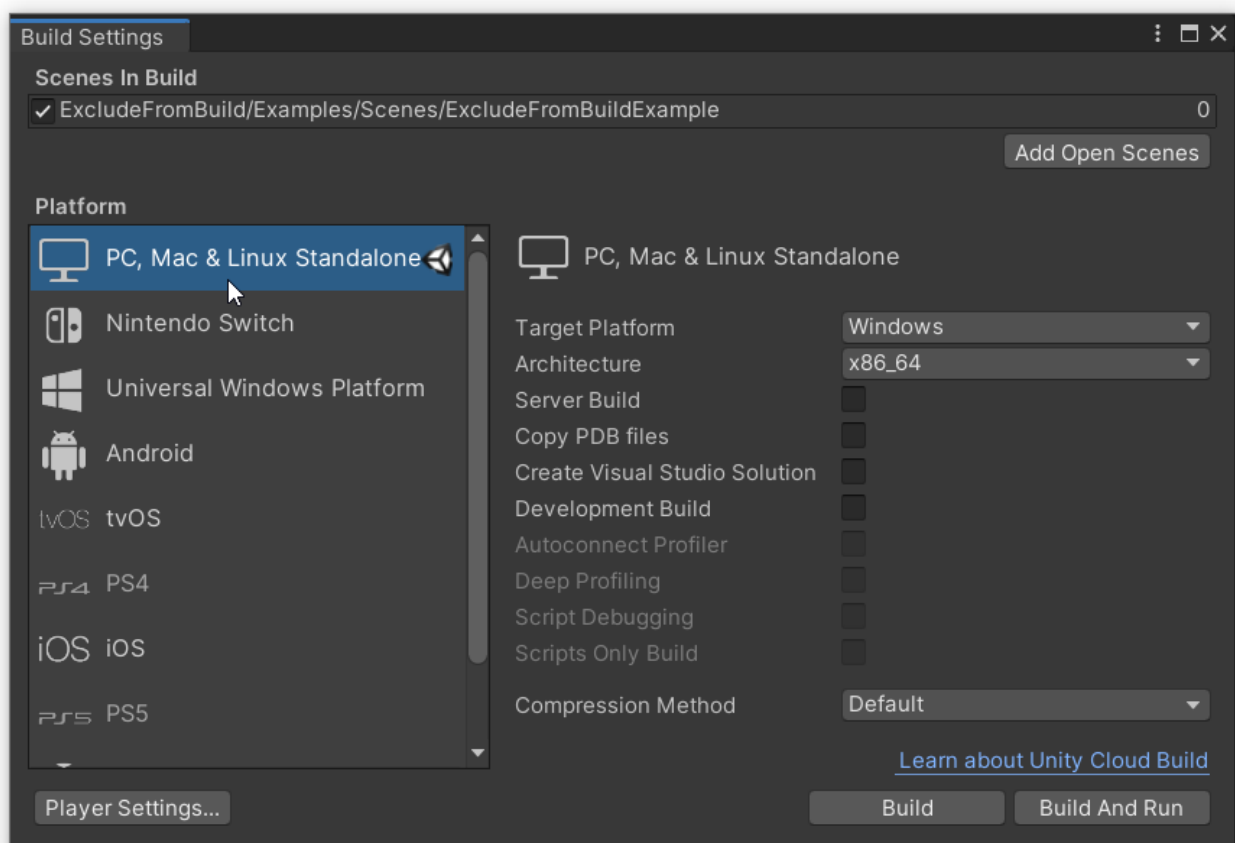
Build Settings

Scenes In Build

✓ ExcludeFromBuild/Examples/Scenes/ExcludeFromBuildExample 0

Add Open Scenes

Platform

PC, Mac & Linux Standalone

Nintendo Switch

Universal Windows Platform

Android

tvOS tvOS

PS4 PS4

iOS iOS

PS5 PS5

PC, Mac & Linux Standalone

Target Platform Windows

Architecture x86_64

Server Build

Copy PDB files

Create Visual Studio Solution

Development Build

Autoconnect Profiler

Deep Profiling

Script Debugging

Scripts Only Build

Compression Method Default

Learn about Unity Cloud Build

Player Settings...

Build

Build And Run